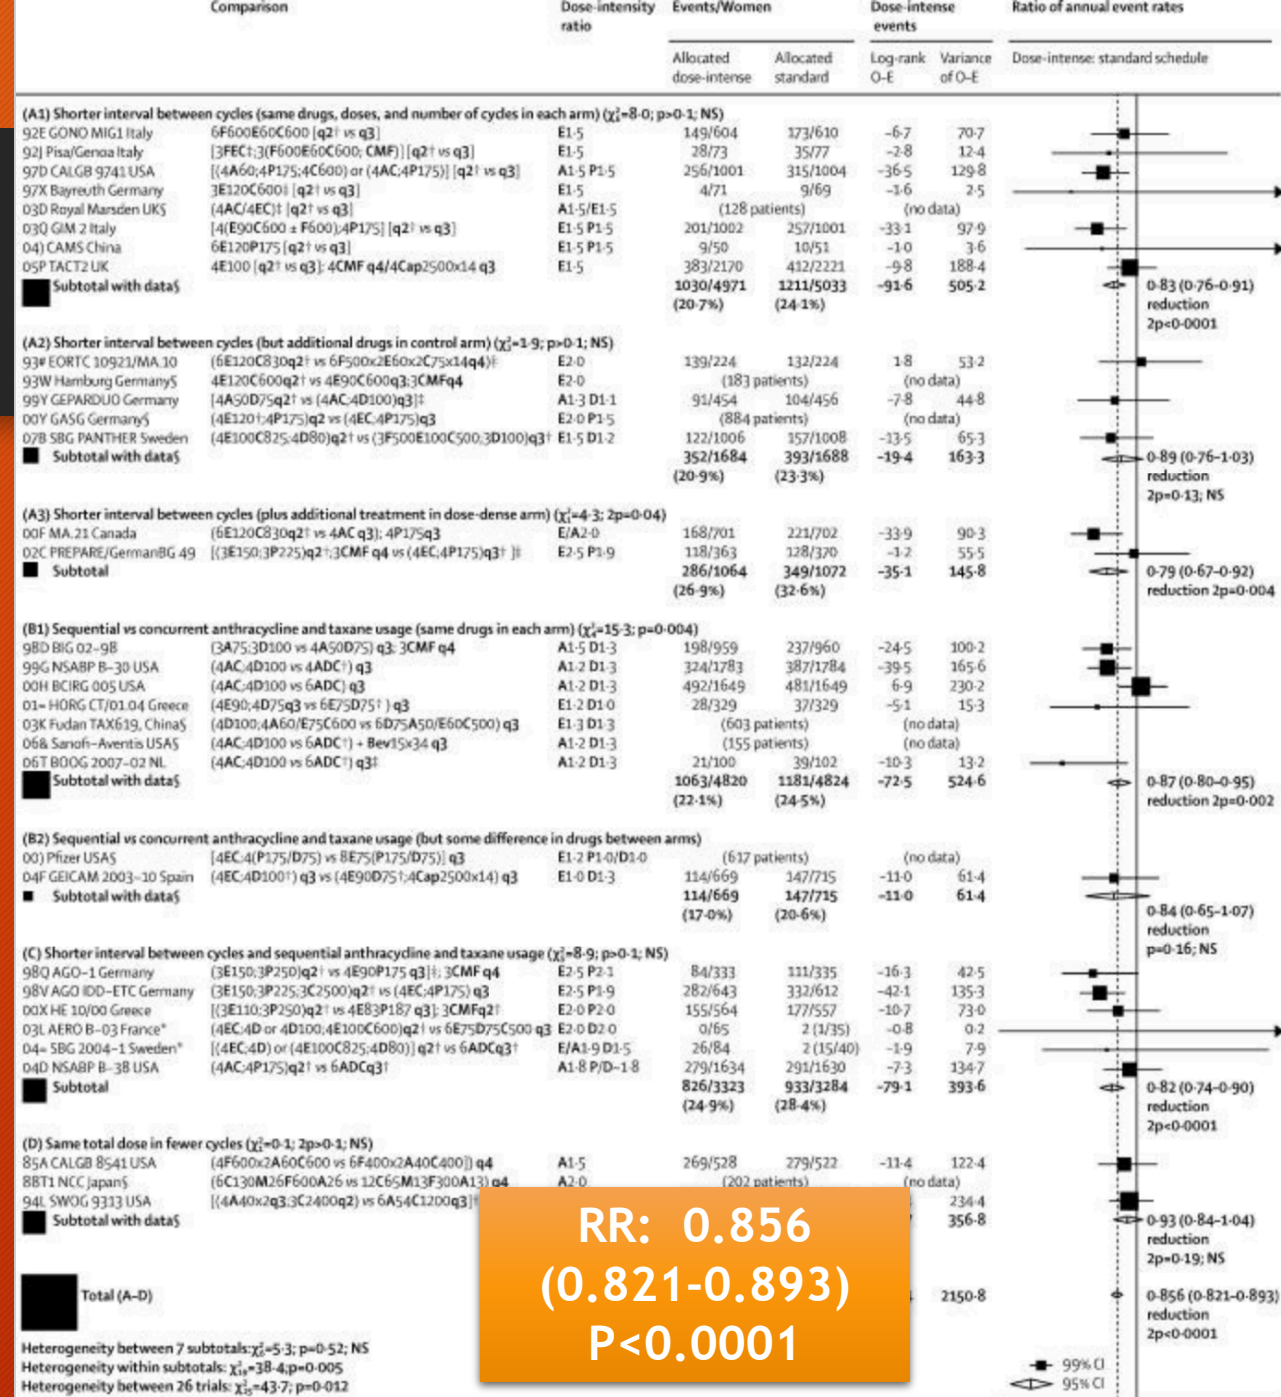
| Comparison | | Dose-intensity ratio | Events/Women Allocated dose-intense | Allocated standard | Dose-intense events Log-rank O-E | Variance of O-E | Ratio of annual event rates Dose-intense: standard schedule |
|---|---|---|---|---|---|---|---|
| (A1) Shorter interval between cycles (same drugs, doses, and number of cycles in each arm) ($\chi^2_7$=8·0; p>0·1; NS) | | | | | | | |
| 92E GONO MIG1 Italy | 6F600E60C600 [q2† vs q3] | E1·5 | 149/604 | 173/610 | −6·7 | 70·7 | |
| 92J Pisa/Genoa Italy | [3FEC†;3(F600E60C600; CMF)] [q2† vs q3] | E1·5 | 28/73 | 35/77 | −2·8 | 12·4 | |
| 97D CALGB 9741 USA | [(4A60;4P175;4C600) or (4AC;4P175)] [q2† vs q3] | A1·5 P1·5 | 256/1001 | 315/1004 | −36·5 | 129·8 | |
| 97X Bayreuth Germany | 3E120C600‡ [q2† vs q3] | E1·5 | 4/71 | 9/69 | −1·6 | 2·5 | |
| 03D Royal Marsden UK§ | (4AC/4EC)‡ [q2† vs q3] | A1·5/E1·5 | (128 patients) | | (no data) | | |
| 03Q GIM 2 Italy | [4(E90C600 ± F600);4P175] [q2† vs q3] | E1·5 P1·5 | 201/1002 | 257/1001 | −33·1 | 97·9 | |
| 04J CAMS China | 6E120P175 [q2† vs q3] | E1·5 P1·5 | 9/50 | 10/51 | −1·0 | 3·6 | |
| 05P TACT2 UK | 4E100 [q2† vs q3]; 4CMF q4/4Cap2500x14 q3 | E1·5 | 383/2170 | 412/2221 | −9·8 | 188·4 | |
| Subtotal with data§ | | | 1030/4971 (20·7%) | 1211/5033 (24·1%) | −91·6 | 505·2 | 0·83 (0·76–0·91) reduction 2p<0·0001 |
| (A2) Shorter interval between cycles (but additional drugs in control arm) ($\chi^2_2$=1·9; p>0·1; NS) | | | | | | | |
| 93# EORTC 10921/MA.10 | (6E120C830q2† vs 6F500x2E60x2C75x14q4)‡ | E2·0 | 139/224 | 132/224 | 1·8 | 53·2 | |
| 93W Hamburg Germany§ | 4E120C600q2† vs 4E90C600q3;3CMFq4 | E2·0 | (183 patients) | | (no data) | | |
| 99Y GEPARDUO Germany | [4A50D75q2† vs (4AC;4D100)q3]‡ | A1·3 D1·1 | 91/454 | 104/456 | −7·8 | 44·8 | |
| 00Y GASG Germany§ | (4E120†;4P175)q2 vs (4EC;4P175)q3 | E2·0 P1·5 | (884 patients) | | (no data) | | |
| 07B SBG PANTHER Sweden | (4E100C825;4D80)q2† vs (3F500E100C500;3D100)q3† | E1·5 D1·2 | 122/1006 | 157/1008 | −13·5 | 65·3 | |
| Subtotal with data§ | | | 352/1684 (20·9%) | 393/1688 (23·3%) | −19·4 | 163·3 | 0·89 (0·76–1·03) reduction 2p=0·13; NS |
| (A3) Shorter interval between cycles (plus additional treatment in dose-dense arm) ($\chi^2_1$=4·3; 2p=0·04) | | | | | | | |
| 00F MA.21 Canada | (6E120C830q2† vs 4AC q3); 4P175q3 | E/A2·0 | 168/701 | 221/702 | −33·9 | 90·3 | |
| 02C PREPARE/GermanBG 49 | [(3E150;3P225)q2†;3CMF q4 vs (4EC;4P175)q3†]‡ | E2·5 P1·9 | 118/363 | 128/370 | −1·2 | 55·5 | |
| Subtotal | | | 286/1064 (26·9%) | 349/1072 (32·6%) | −35·1 | 145·8 | 0·79 (0·67–0·92) reduction 2p=0·004 |
| (B1) Sequential vs concurrent anthracycline and taxane usage (same drugs in each arm) ($\chi^2_4$=15·3; p=0·004) | | | | | | | |
| 98D BIG 02–98 | (3A75;3D100 vs 4A50D75) q3; 3CMF q4 | A1·5 D1·3 | 198/959 | 237/960 | −24·5 | 100·2 | |
| 99G NSABP B–30 USA | (4AC;4D100 vs 4ADC†) q3 | A1·2 D1·3 | 324/1783 | 387/1784 | −39·5 | 165·6 | |
| 00H BCIRG 005 USA | (4AC;4D100 vs 6ADC) q3 | A1·2 D1·3 | 492/1649 | 481/1649 | 6·9 | 230·2 | |
| 01= HORG CT/01.04 Greece | (4E90;4D75q3 vs 6E75D75† ) q3 | E1·2 D1·0 | 28/329 | 37/329 | −5·1 | 15·3 | |
| 03K Fudan TAX619, China§ | (4D100;4A60/E75C600 vs 6D75A50/E60C500) q3 | E1·3 D1·3 | (603 patients) | | (no data) | | |
| 06& Sanofi-Aventis USA§ | (4AC;4D100 vs 6ADC†) + Bev15x34 q3 | A1·2 D1·3 | (155 patients) | | (no data) | | |
| 06T BOOG 2007–02 NL | (4AC;4D100 vs 6ADC†) q3‡ | A1·2 D1·3 | 21/100 | 39/102 | −10·3 | 13·2 | |
| Subtotal with data§ | | | 1063/4820 (22·1%) | 1181/4824 (24·5%) | −72·5 | 524·6 | 0·87 (0·80–0·95) reduction 2p=0·002 |
| (B2) Sequential vs concurrent anthracycline and taxane usage (but some difference in drugs between arms) | | | | | | | |
| 00J Pfizer USA§ | [4EC;4(P175/D75) vs 8E75(P175/D75)] q3 | E1·2 P1·0/D1·0 | (617 patients) | | (no data) | | |
| 04F GEICAM 2003–10 Spain | (4EC;4D100†) q3 vs (4E90D75†;4Cap2500x14) q3 | E1·0 D1·3 | 114/669 | 147/715 | −11·0 | 61·4 | |
| Subtotal with data§ | | | 114/669 (17·0%) | 147/715 (20·6%) | −11·0 | 61·4 | 0·84 (0·65–1·07) reduction p=0·16; NS |
| (C) Shorter interval between cycles and sequential anthracycline and taxane usage ($\chi^2_5$=8·9; p>0·1; NS) | | | | | | | |
| 98Q AGO–1 Germany | (3E150;3P250)q2† vs 4E90P175 q3]‡; 3CMF q4 | E2·5 P2·1 | 84/333 | 111/335 | −16·3 | 42·5 | |
| 98V AGO IDD–ETC Germany | (3E150;3P225;3C2500)q2† vs (4EC;4P175) q3 | E2·5 P1·9 | 282/643 | 332/612 | −42·1 | 135·3 | |
| 00X HE 10/00 Greece | [(3E110;3P250)q2† vs 4E83P187 q3]; 3CMFq2† | E2·0 P2·0 | 155/564 | 177/557 | −10·7 | 73·0 | |
| 03L AERO B–03 France* | (4EC;4D or 4D100;4E100C600)q2† vs 6E75D75C500 q3 | E2·0 D2·0 | 0/65 | 2 (1/35) | −0·8 | 0·2 | |
| 04= SBG 2004–1 Sweden* | [(4EC;4D) or (4E100C825;4D80)] q2† vs 6ADCq3† | E/A1·9 D1·5 | 26/84 | 2 (15/40) | −1·9 | 7·9 | |
| 04D NSABP B–38 USA | (4AC;4P175)q2† vs 6ADCq3† | A1·8 P/D–1·8 | 279/1634 | 291/1630 | −7·3 | 134·7 | |
| Subtotal | | | 826/3323 (24·9%) | 933/3284 (28·4%) | −79·1 | 393·6 | 0·82 (0·74–0·90) reduction 2p<0·0001 |
| (D) Same total dose in fewer cycles ($\chi^2_1$=0·1; 2p>0·1; NS) | | | | | | | |
| 85A CALGB 8541 USA | (4F600x2A60C600 vs 6F400x2A40C400]) q4 | A1·5 | 269/528 | 279/522 | −11·4 | 122·4 | |
| 88T1 NCC Japan§ | (6C130M26F600A26 vs 12C65M13F300A13) q4 | A2·0 | (202 patients) | | (no data) | | |
| 94L SWOG 9313 USA | [(4A40x2q3;3C2400q2) vs 6A54C1200q3]‡ | | | | | 234·4 | |
| Subtotal with data§ | | | | | | 356·8 | 0·93 (0·84–1·04) reduction 2p=0·19; NS |
| Total (A–D) | | | | | | 2150·8 | 0·856 (0·821–0·893) reduction 2p<0·0001 |

RR: 0.856
(0.821-0.893)
P<0.0001

Heterogeneity between 7 subtotals: $\chi^2_6$=5·3; p=0·52; NS
Heterogeneity within subtotals: $\chi^2_{19}$=38·4; p=0·005
Heterogeneity between 26 trials: $\chi^2_{25}$=43·7; p=0·012

99% CI
95% CI